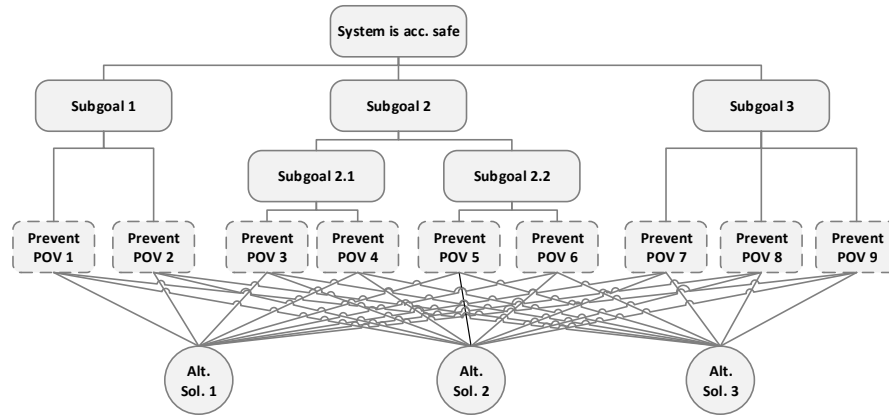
System is acc. safe

Subgoal 1

Subgoal 2

Subgoal 3

Subgoal 2.1

Subgoal 2.2

Prevent POV 1

Prevent POV 2

Prevent POV 3

Prevent POV 4

Prevent POV 5

Prevent POV 6

Prevent POV 7

Prevent POV 8

Prevent POV 9

Alt. Sol. 1

Alt. Sol. 2

Alt. Sol. 3